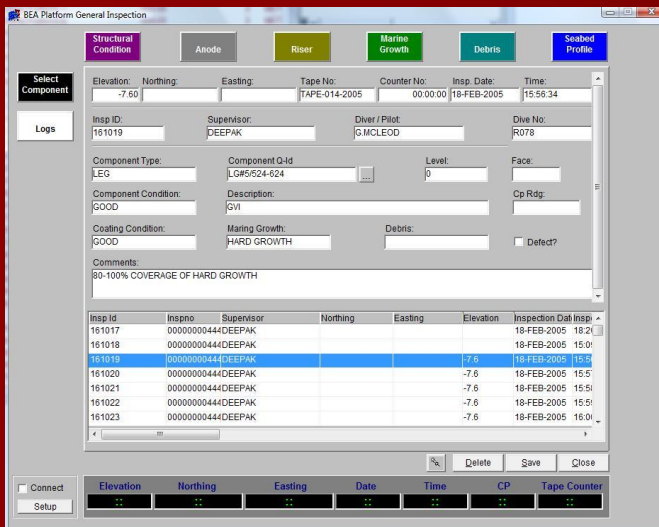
BEA Platform General Inspection

Structural Condition
Anode
Riser
Marine Growth
Debris
Seabed Profile

Select Component
Logs

Elevation: -7.60
Northing:
Easting:
Tape No: TAPE-014-2005
Counter No: 00:00:00
Insp. Date: 18-FEB-2005
Time: 15:56:34

Insp ID: 161019
Supervisor: DEEPAK
Diver / Pilot: G.MCLEOD
Dive No: R078

Component Type: LEG
Component Q-Id: LG#5/524-624
Level: 0
Face:

Component Condition: GOOD
Description: GVI
Cp Rdg:

Coating Condition: GOOD
Maring Growth: HARD GROWTH
Debris:
Defect?

Comments:
80-100% COVERAGE OF HARD GROWTH

| Insp Id | Inspno | Supervisor | Northing | Easting | Elevation | Inspection Dat | Insp |
|---|---|---|---|---|---|---|---|
| 161017 | 00000000444 | DEEPAK | | | | 18-FEB-2005 | 18:2 |
| 161018 | 00000000444 | DEEPAK | | | | 18-FEB-2005 | 15:0 |
| 161019 | 00000000444 | DEEPAK | | | -7.6 | 18-FEB-2005 | 15:5 |
| 161020 | 00000000444 | DEEPAK | | | -7.6 | 18-FEB-2005 | 15:5 |
| 161021 | 00000000444 | DEEPAK | | | -7.6 | 18-FEB-2005 | 15:5 |
| 161022 | 00000000444 | DEEPAK | | | -7.6 | 18-FEB-2005 | 15:5 |
| 161023 | 00000000444 | DEEPAK | | | -7.6 | 18-FEB-2005 | 16:0 |

Delete
Save
Close

Connect
Setup

Elevation
Northing
Easting
Date
Time
CP
Tape Counter